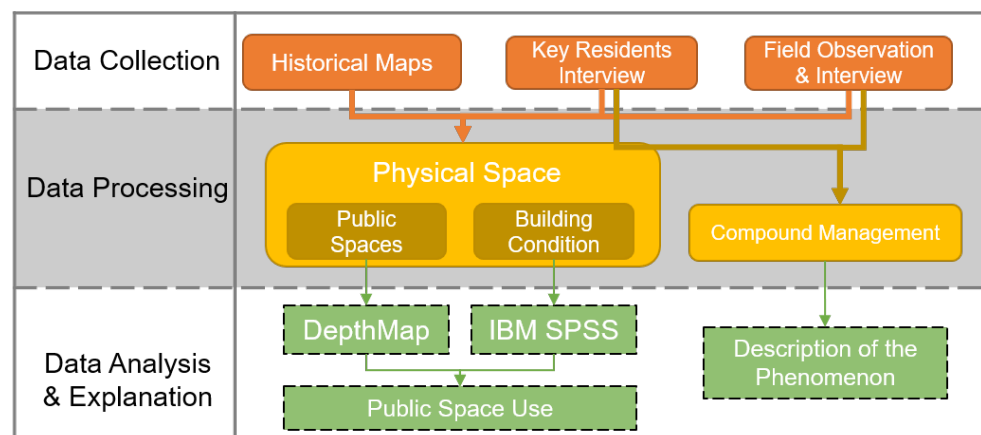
Data Collection

Historical Maps

Key Residents Interview

Field Observation & Interview

Data Processing

Physical Space

Public Spaces

Building Condition

Compound Management

Data Analysis & Explanation

DepthMap

IBM SPSS

Public Space Use

Description of the Phenomenon